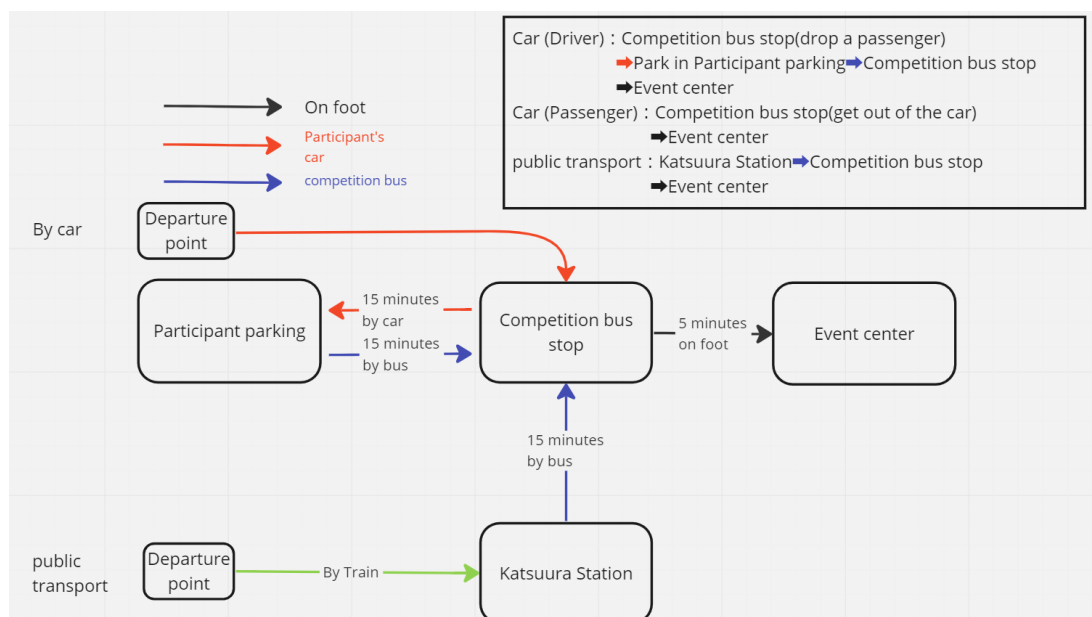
Car (Driver)：Competition bus stop(drop a passenger)
➡Park in Participant parking➡Competition bus stop
➡Event center
Car (Passenger)：Competition bus stop(get out of the car)
➡Event center
public transport：Katsuura Station➡Competition bus stop
➡Event center

On foot

Participant's car

competition bus

By car

Departure point

Participant parking

15 minutes by car

15 minutes by bus

Competition bus stop

5 minutes on foot

Event center

15 minutes by bus

public transport

Departure point

By Train

Katsuura Station